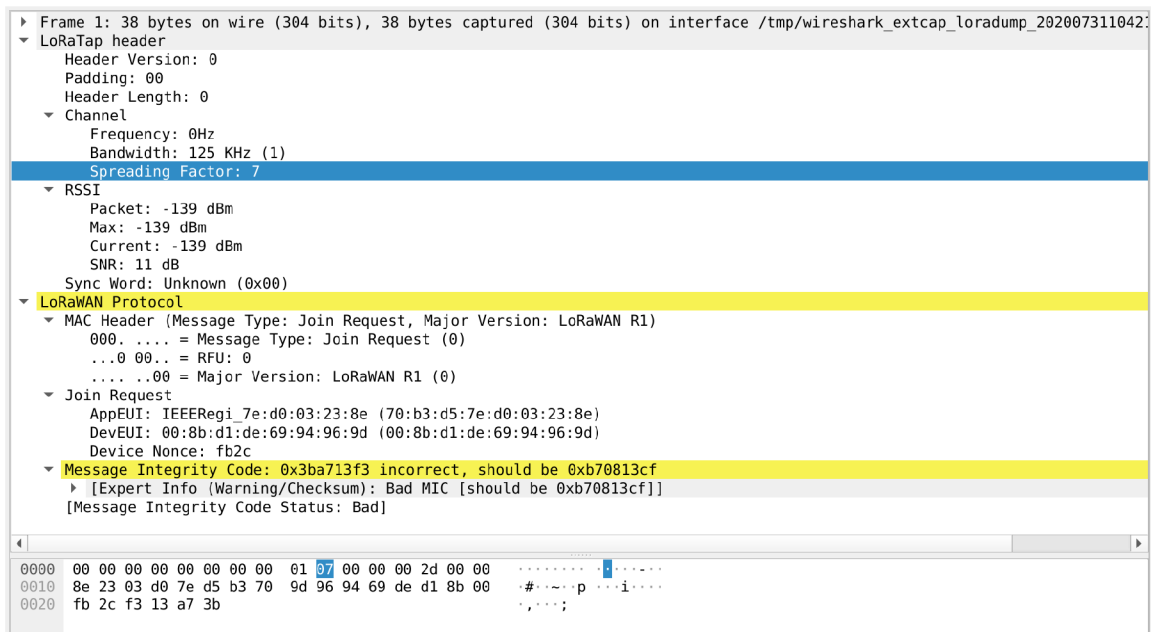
Frame 1: 38 bytes on wire (304 bits), 38 bytes captured (304 bits) on interface /tmp/wireshark_extcap_loradump_2020073110421
LoRaTap header
Header Version: 0
Padding: 00
Header Length: 0
Channel
Frequency: 0Hz
Bandwidth: 125 KHz (1)
Spreading Factor: 7
RSSI
Packet: -139 dBm
Max: -139 dBm
Current: -139 dBm
SNR: 11 dB
Sync Word: Unknown (0x00)
LoRaWAN Protocol
MAC Header (Message Type: Join Request, Major Version: LoRaWAN R1)
000. .... = Message Type: Join Request (0)
...0 00.. = RFU: 0
.... ..00 = Major Version: LoRaWAN R1 (0)
Join Request
AppEUI: IEEERegi_7e:d0:03:23:8e (70:b3:d5:7e:d0:03:23:8e)
DevEUI: 00:8b:d1:de:69:94:96:9d (00:8b:d1:de:69:94:96:9d)
Device Nonce: fb2c
Message Integrity Code: 0x3ba713f3 incorrect, should be 0xb70813cf
[Expert Info (Warning/Checksum): Bad MIC [should be 0xb70813cf]]
[Message Integrity Code Status: Bad]

0000 00 00 00 00 00 00 00 00 01 07 00 00 00 2d 00 00 ········ ·····-··
0010 8e 23 03 d0 7e d5 b3 70 9d 96 94 69 de d1 8b 00 ·#··~··p ···i····
0020 fb 2c f3 13 a7 3b ·,···;